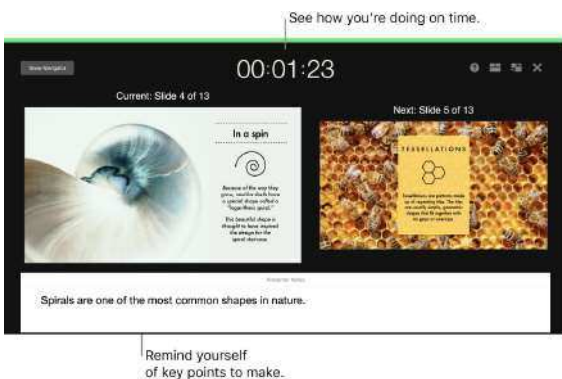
See how you're doing on time.

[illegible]

00:01:23

Current: Slide 4 of 13

In a spin

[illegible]

Next: Slide 5 of 13

TESSELLATIONS

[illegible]

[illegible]

Spirals are one of the most common shapes in nature.

Remind yourself of key points to make.